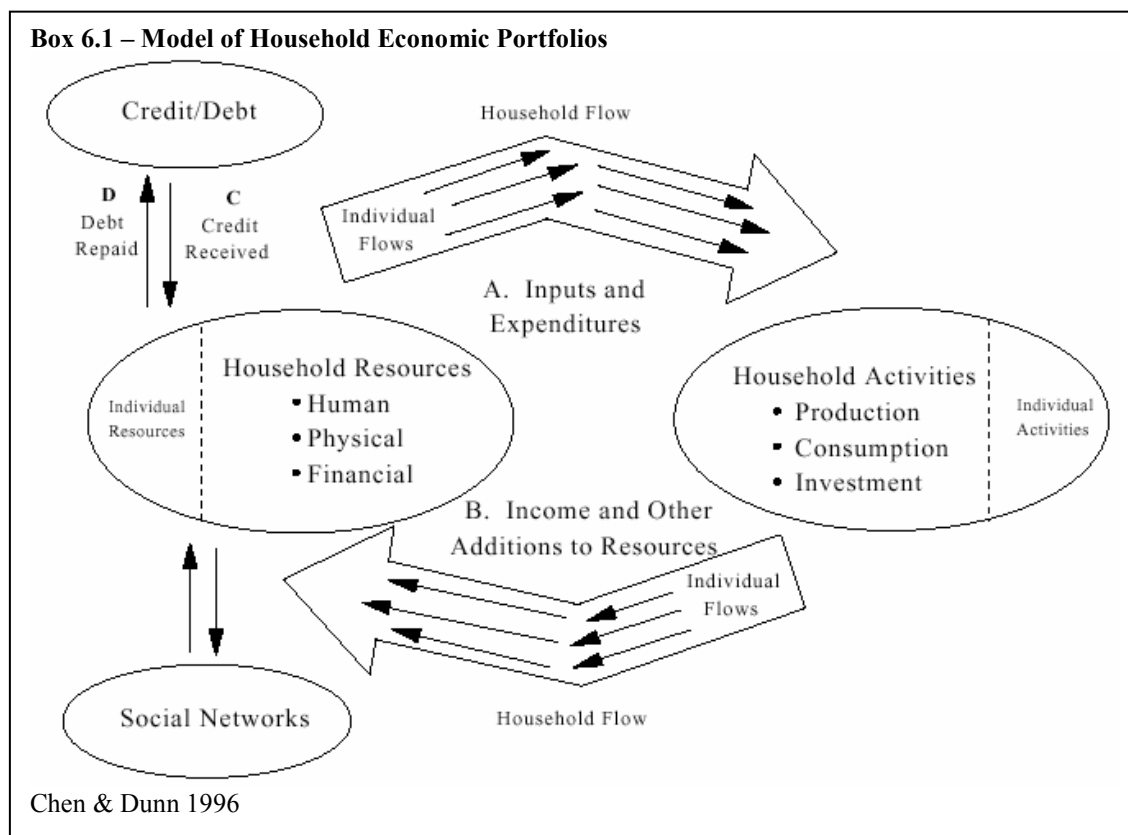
Box 6.1 – Model of Household Economic Portfolios

Credit/Debt

Household Flow

D
Debt
Repaid

C
Credit
Received

Individual
Flows

A. Inputs and
Expenditures

Individual
Resources

Household Resources
• Human
• Physical
• Financial

Household Activities
• Production
• Consumption
• Investment

Individual
Activities

B. Income and Other
Additions to Resources

Individual
Flows

Social Networks

Household Flow

Chen & Dunn 1996